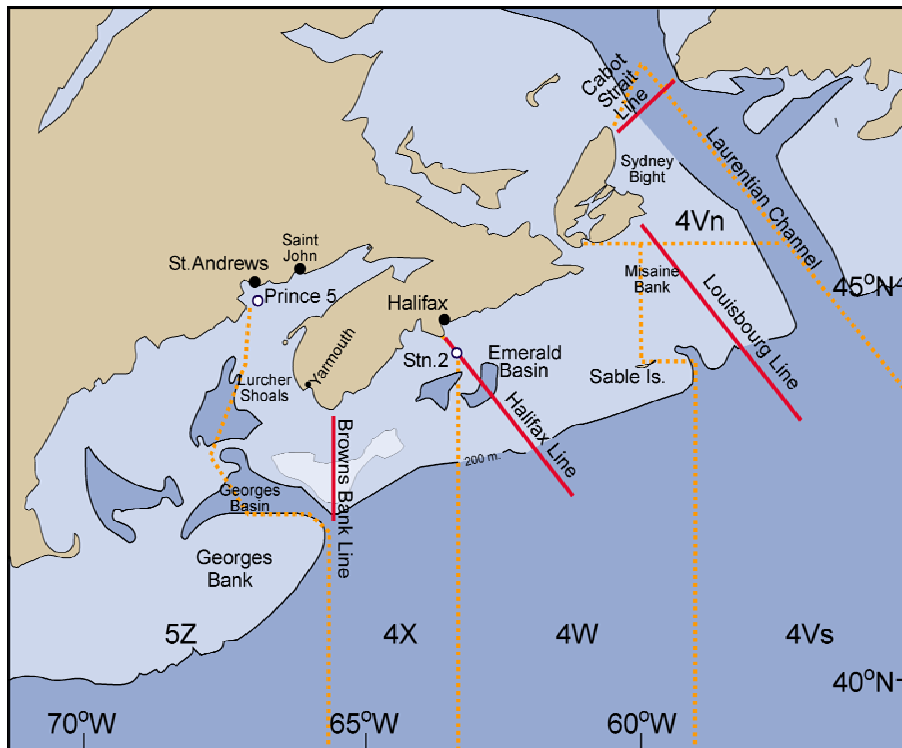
Cabot Strait Line
Laurentian Channel
Sydney Bight
4Vn
Saint John
St.Andrews
Prince 5
Halifax
Misaine Bank
Louisbourg Line
45°N
Stn.2
Emerald Basin
Sable Is.
Yarmouth
Lurcher Shoals
Browns Bank Line
Halifax Line
200 m
Georges Basin
Georges Bank
5Z
4X
4W
4Vs
40°N
70°W
65°W
60°W